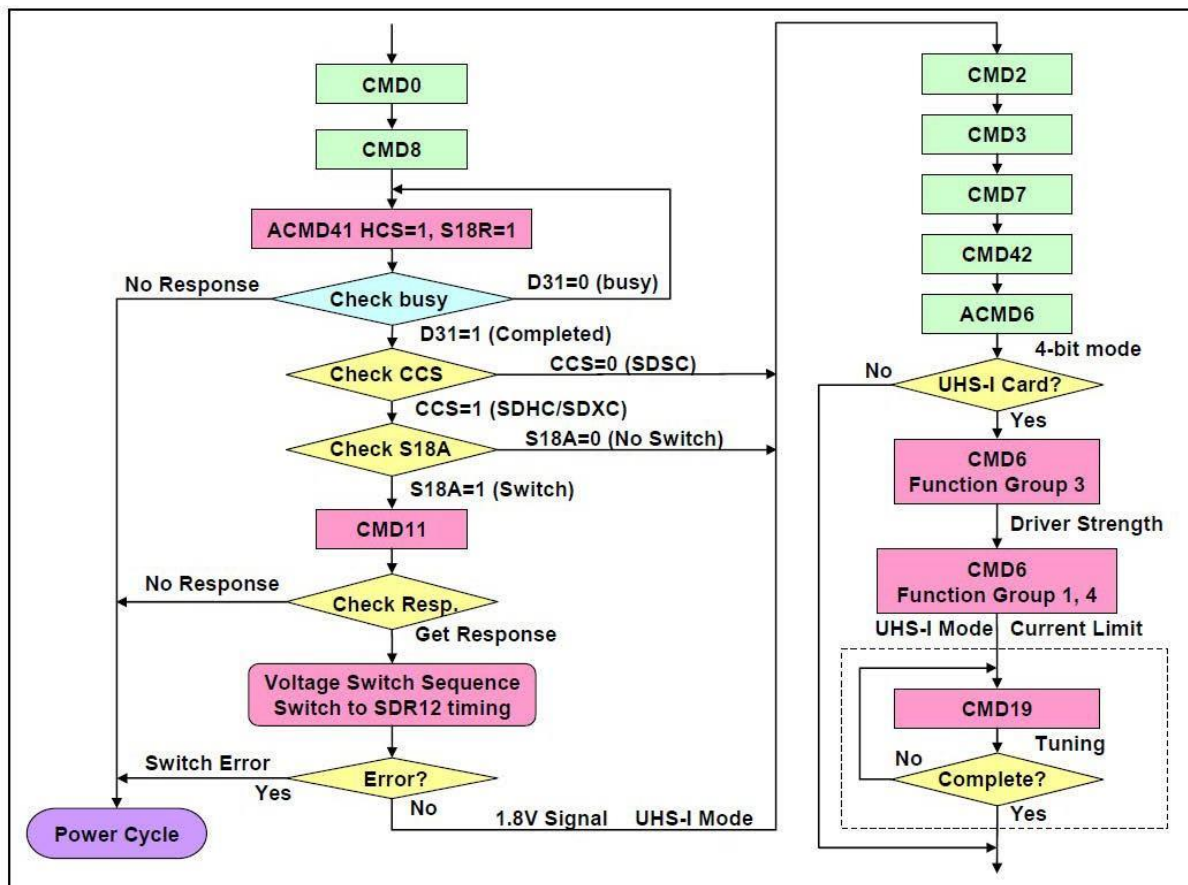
CMD0

CMD8

ACMD41 HCS=1, S18R=1

No Response

Check busy

D31=0 (busy)

D31=1 (Completed)

Check CCS

CCS=0 (SDSC)

CCS=1 (SDHC/SDXC)

Check S18A

S18A=0 (No Switch)

S18A=1 (Switch)

CMD11

No Response

Check Resp.

Get Response

Voltage Switch Sequence
Switch to SDR12 timing

Switch Error

Yes

Error?

No

Power Cycle

1.8V Signal

UHS-I Mode

CMD2

CMD3

CMD7

CMD42

ACMD6

4-bit mode

No

UHS-I Card?

Yes

CMD6
Function Group 3

Driver Strength

CMD6
Function Group 1, 4

UHS-I Mode

Current Limit

CMD19

Tuning

No

Complete?

Yes